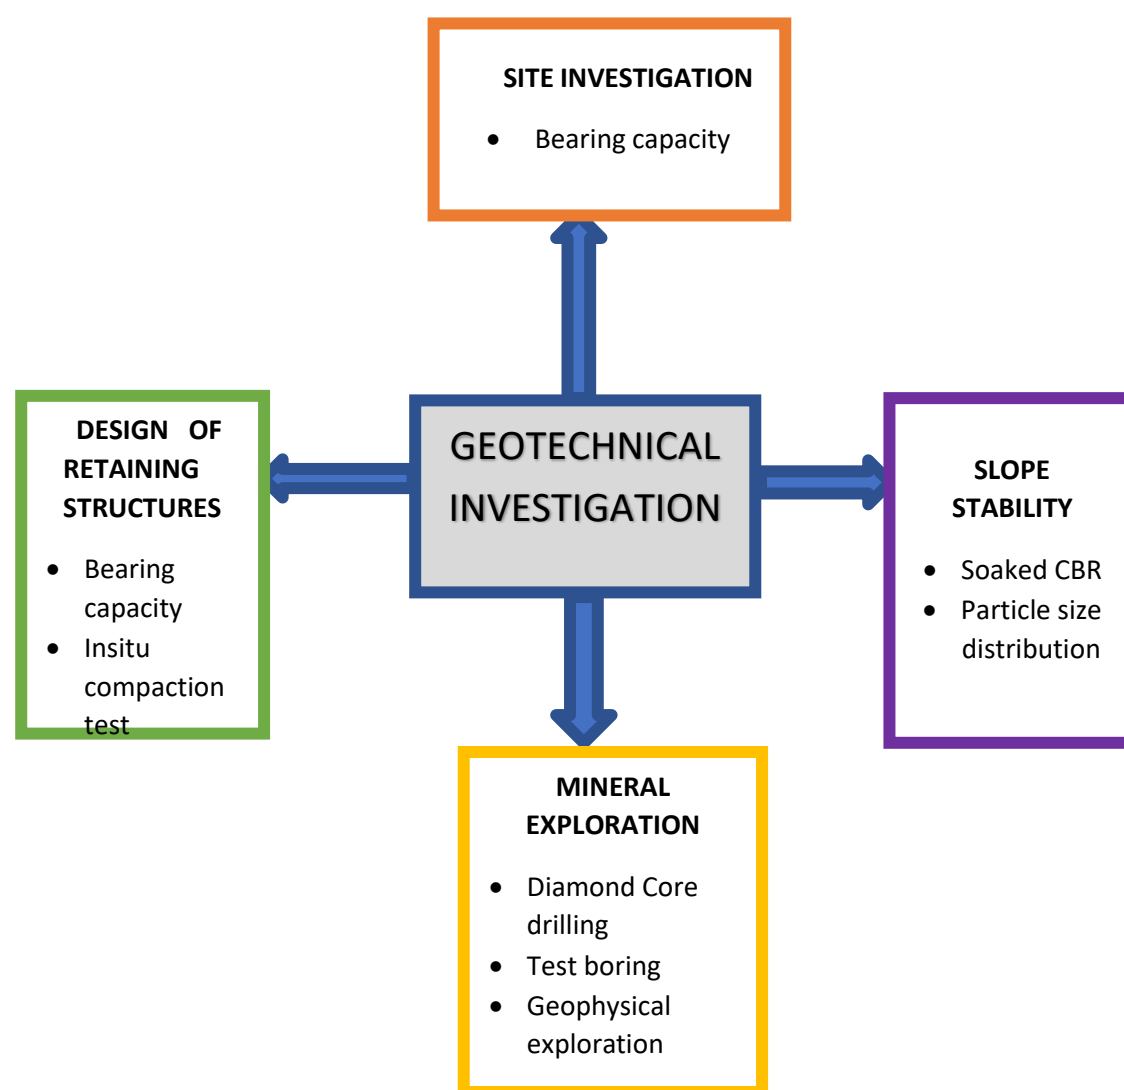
SITE INVESTIGATION

- Bearing capacity

DESIGN OF RETAINING STRUCTURES

- Bearing capacity
- Insitu compaction test

GEOTECHNICAL INVESTIGATION

SLOPE STABILITY

- Soaked CBR
- Particle size distribution

MINERAL EXPLORATION

- Diamond Core drilling
- Test boring
- Geophysical exploration